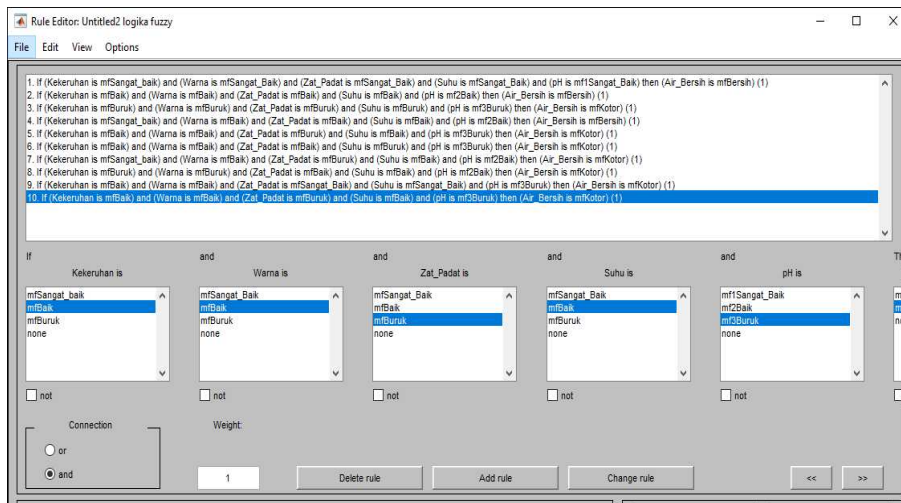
Rule Editor: Untitled2 logika fuzzy

File Edit View Options

1. If (Kekeruhan is mfSangat_baik) and (Warna is mfSangat_Baik) and (Zat_Padat is mfSangat_Baik) and (Suhu is mfSangat_Baik) and (pH is mf1Sangat_Baik) then (Air_Bersih is mfBersih) (1)
2. If (Kekeruhan is mfBaik) and (Warna is mfBaik) and (Zat_Padat is mfBaik) and (Suhu is mfBaik) and (pH is mf2Baik) then (Air_Bersih is mfBersih) (1)
3. If (Kekeruhan is mfBuruk) and (Warna is mfBuruk) and (Zat_Padat is mfBuruk) and (Suhu is mfBuruk) and (pH is mf3Buruk) then (Air_Bersih is mfKotor) (1)
4. If (Kekeruhan is mfSangat_baik) and (Warna is mfBaik) and (Zat_Padat is mfBaik) and (Suhu is mfBaik) and (pH is mf2Baik) then (Air_Bersih is mfBersih) (1)
5. If (Kekeruhan is mfBaik) and (Warna is mfBaik) and (Zat_Padat is mfBuruk) and (Suhu is mfBaik) and (pH is mf3Buruk) then (Air_Bersih is mfKotor) (1)
6. If (Kekeruhan is mfBaik) and (Warna is mfBaik) and (Zat_Padat is mfBaik) and (Suhu is mfBaik) and (pH is mf3Buruk) then (Air_Bersih is mfKotor) (1)
7. If (Kekeruhan is mfSangat_baik) and (Warna is mfBaik) and (Zat_Padat is mfBuruk) and (Suhu is mfBaik) and (pH is mf2Baik) then (Air_Bersih is mfKotor) (1)
8. If (Kekeruhan is mfBuruk) and (Warna is mfBaik) and (Zat_Padat is mfBaik) and (Suhu is mfBaik) and (pH is mf2Baik) then (Air_Bersih is mfKotor) (1)
9. If (Kekeruhan is mfBaik) and (Warna is mfBaik) and (Zat_Padat is mfSangat_Baik) and (Suhu is mfSangat_Baik) and (pH is mf3Buruk) then (Air_Bersih is mfKotor) (1)
10. If (Kekeruhan is mfBaik) and (Warna is mfBaik) and (Zat_Padat is mfBuruk) and (Suhu is mfBaik) and (pH is mf3Buruk) then (Air_Bersih is mfKotor) (1)

If
Kekeruhan is
mfSangat_baik
mfBaik
mfBuruk
none
not

and
Warna is
mfSangat_Baik
mfBaik
mfBuruk
none
not

and
Zat_Padat is
mfSangat_Baik
mfBaik
mfBuruk
none
not

and
Suhu is
mfSangat_Baik
mfBaik
mfBuruk
none
not

and
pH is
mf1Sangat_Baik
mf2Baik
mf3Buruk
none
not

Th
m
m
no

Connection
or
and

Weight:
1

Delete rule
Add rule
Change rule
<<
>>